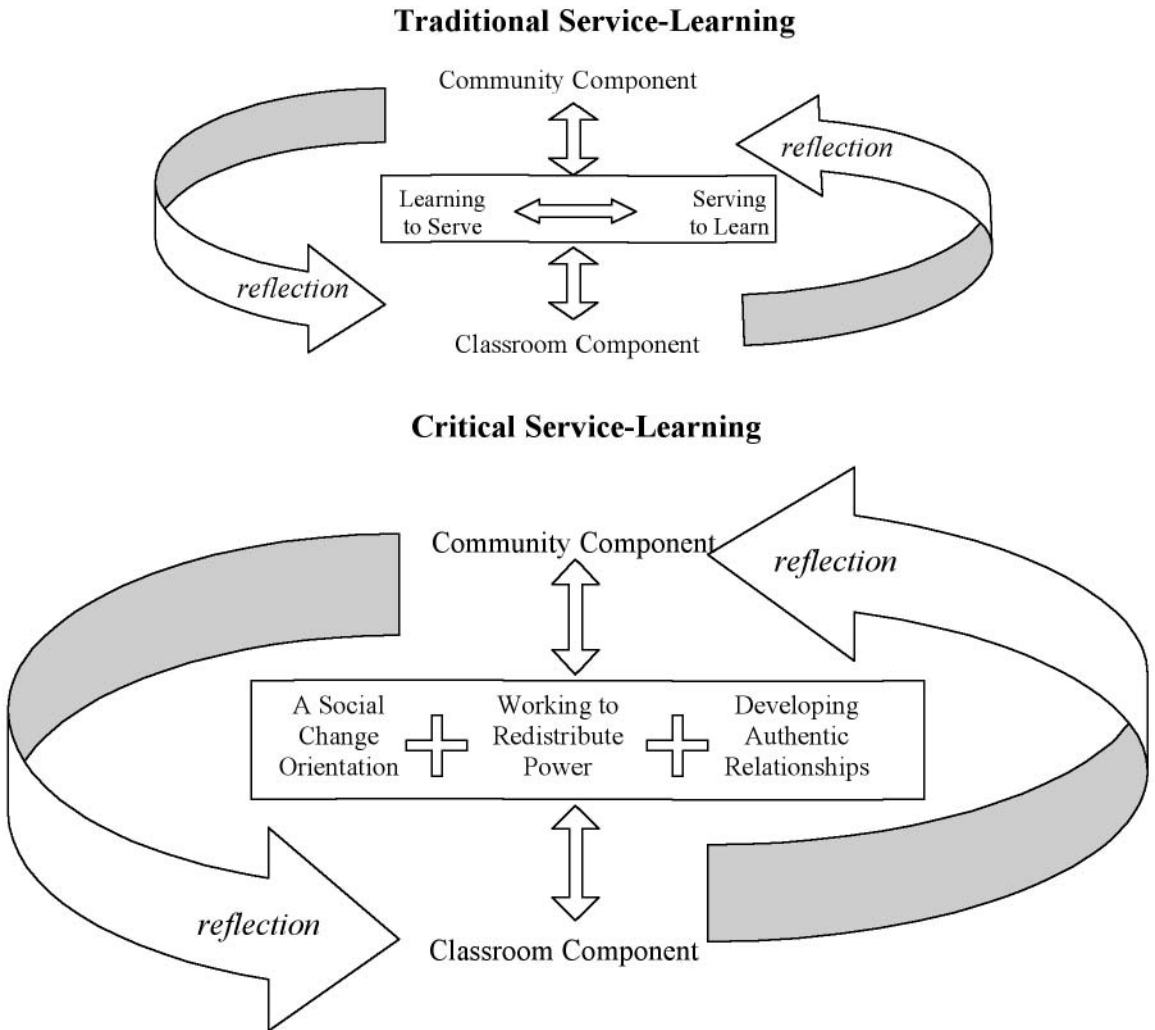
**Traditional Service-Learning**

Community Component

reflection

Learning to Serve

Serving to Learn

reflection

Classroom Component

**Critical Service-Learning**

Community Component

reflection

A Social Change Orientation

Working to Redistribute Power

Developing Authentic Relationships

reflection

Classroom Component